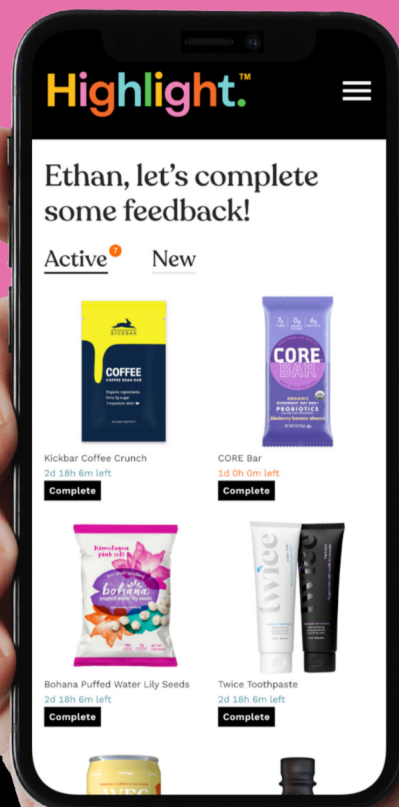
Highlight.™

Ethan, let's complete some feedback!

Active 7 New

KICKBAR
COFFEE
COFFEE BEAN BAR

CORE BAR
ORGANIC
PROBIOTICS
blueberry banana almond

Kickbar Coffee Crunch
2d 18h 6m left
Complete

CORE Bar
1d 0h 0m left
Complete

himalayan pink salt
bohana
puffed water lily seeds

twice

Bohana Puffed Water Lily Seeds
2d 18h 6m left
Complete

Twice Toothpaste
2d 18h 6m left
Complete